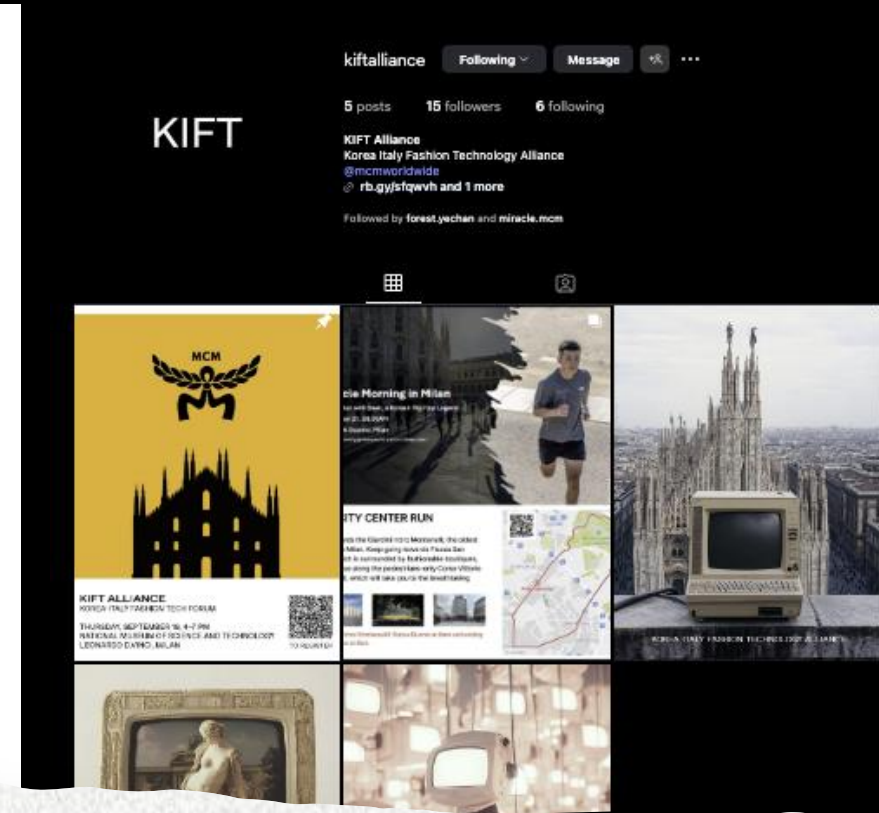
kiftalliance Following Message

5 posts 15 followers 6 following

KIFT

KIFT Alliance
Korea Italy Fashion Technology Alliance
@mcmworldwide
rb.gy/sfqwvh and 1 more

Followed by forest.yechan and miracle.mcm

MCM

KIFT ALLIANCE
KOREA ITALY FASHION TECH FORUM

THURSDAY, SEPTEMBER 19, 4-7 PM
NATIONAL MUSEUM OF SCIENCE AND TECHNOLOGY
LEONARDO DA VINCI, MILAN

TO REGISTER

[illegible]e Morning in Milan

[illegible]ITY CENTER RUN

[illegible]

KOREA ITALY FASHION TECHNOLOGY ALLIANCE